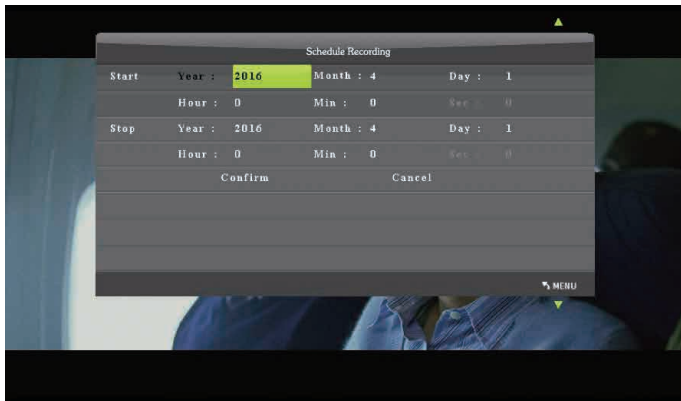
Schedule Recording

| Start | Year : | 2016 | Month : | 4 | Day : | 1 |
|---|---|---|---|---|---|---|
| | Hour : | 0 | Min : | 0 | Sec : | 0 |
| Stop | Year : | 2016 | Month : | 4 | Day : | 1 |
| | Hour : | 0 | Min : | 0 | Sec : | 0 |

Confirm Cancel

MENU